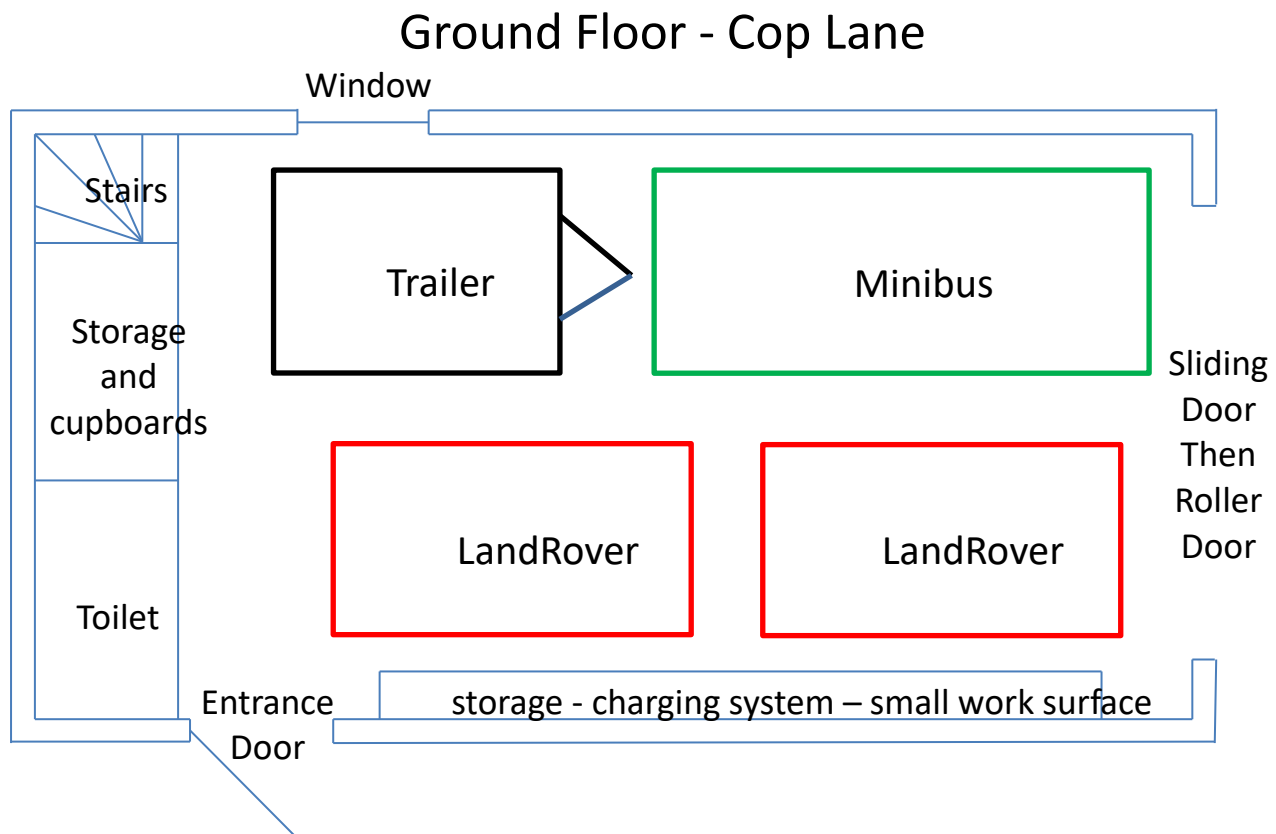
Ground Floor - Cop Lane

Window

Stairs

Trailer

Minibus

Storage and cupboards

Sliding Door Then Roller Door

LandRover

LandRover

Toilet

Entrance Door

storage - charging system – small work surface